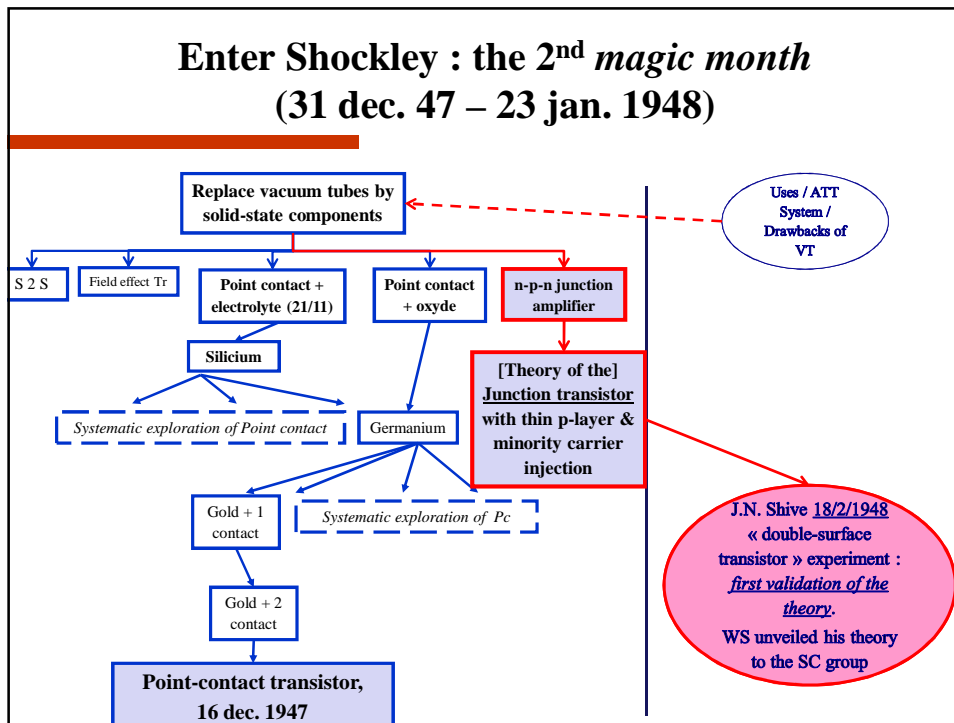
Enter Shockley : the 2$^{nd}$ *magic month*
(31 dec. 47 – 23 jan. 1948)

Replace vacuum tubes by solid-state components

Uses / ATT System / Drawbacks of VT

S 2 S

Field effect Tr

Point contact + electrolyte (21/11)

Point contact + oxyde

n-p-n junction amplifier

Silicium

[Theory of the] Junction transistor with thin p-layer & minority carrier injection

*Systematic exploration of Point contact*

Germanium

Gold + 1 contact

*Systematic exploration of Pc*

J.N. Shive 18/2/1948 « double-surface transistor » experiment : *first validation of the theory*. WS unveiled his theory to the SC group

Gold + 2 contact

Point-contact transistor, 16 dec. 1947